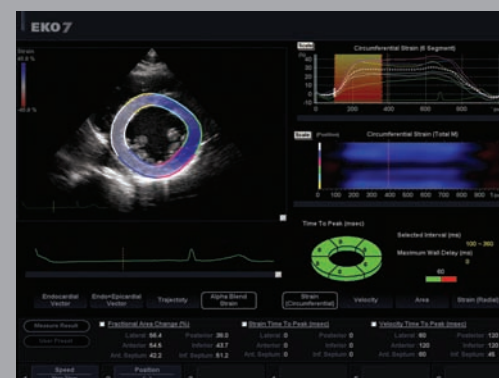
EKO 7

Strain
40.0 %
-40.0 %

Scale
Circumferential Strain (6 Segment)
200
400
600
800

Scale
[Position]
Circumferential Strain (Total M)
100
200
300
400
500
600
700
800
900

Time To Peak (msec)
Selected Interval (ms)
100 ~ 960
Maximum Wall Delay (ms)
0
60

Endocardial Vector
Endo+Epicardial Vector
Trajectory
Alpha Blend Strain
Strain (Circumferential)
Velocity
Area
Strain (Radial)

Measure Result
User Preset

Fractional Area Change (%)
Lateral 56.4
Posterior 36.0
Anterior 64.5
Inferior 43.7
Ant. Septum 42.2
Inf. Septum 51.2

Strain Time To Peak (msec)
Lateral 0
Posterior 0
Anterior 0
Inferior 0
Ant. Septum 0
Inf. Septum 0

Velocity Time To Peak (msec)
Lateral 60
Posterior 120
Anterior 120
Inferior 120
Ant. Septum 80
Inf. Septum 40

Speed
Position